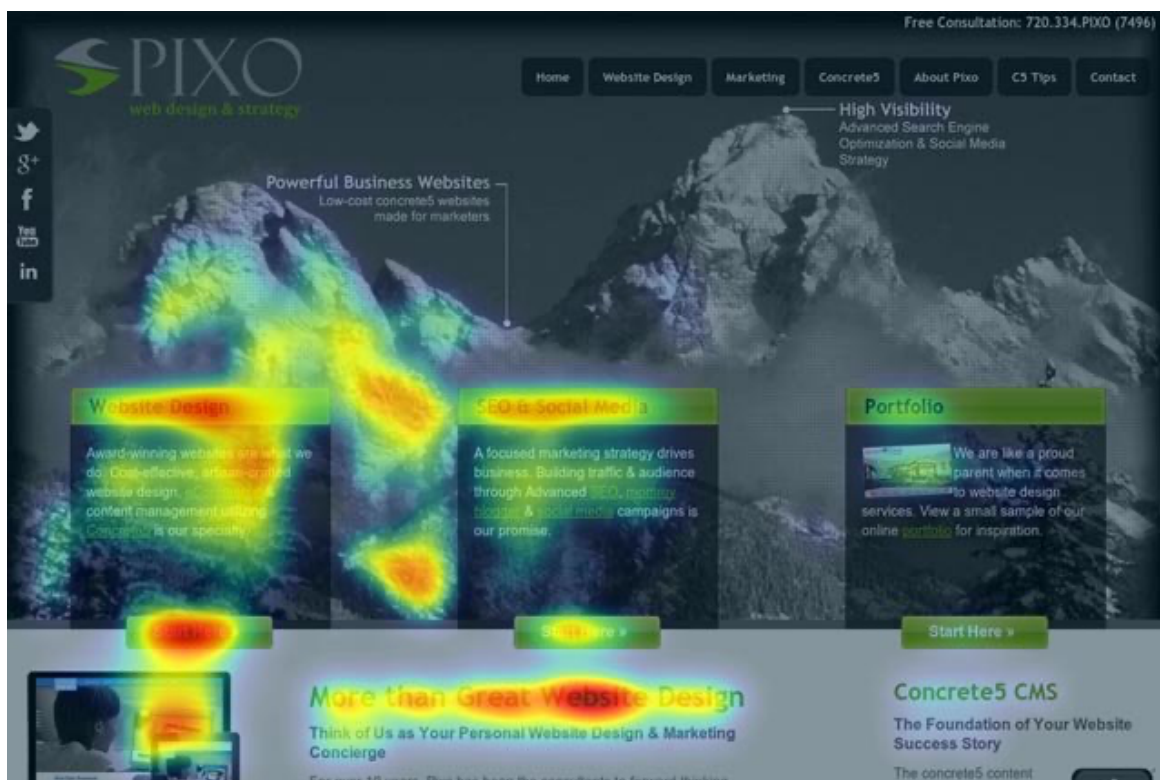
Free Consultation: 720.334.PIXO (7496)

PIXO
web design & strategy

Home | Website Design | Marketing | Concrete5 | About Pixo | C5 Tips | Contact

High Visibility
Advanced Search Engine Optimization & Social Media Strategy

Powerful Business Websites
Low-cost concrete5 websites made for marketers

Website Design
Award-winning websites are what we do. Cost-effective, artisan-crafted website design, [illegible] content management utilizing Concrete5 is our specialty.

SEO & Social Media
A focused marketing strategy drives business. Building traffic & audience through Advanced SEO, mommy blogger & social media campaigns is our promise.

Portfolio
We are like a proud parent when it comes to website design services. View a small sample of our online portfolio for inspiration.

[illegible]

Start Here »

Start Here »

More than Great Website Design
Think of Us as Your Personal Website Design & Marketing Concierge

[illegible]

Concrete5 CMS
The Foundation of Your Website Success Story
The concrete5 content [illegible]